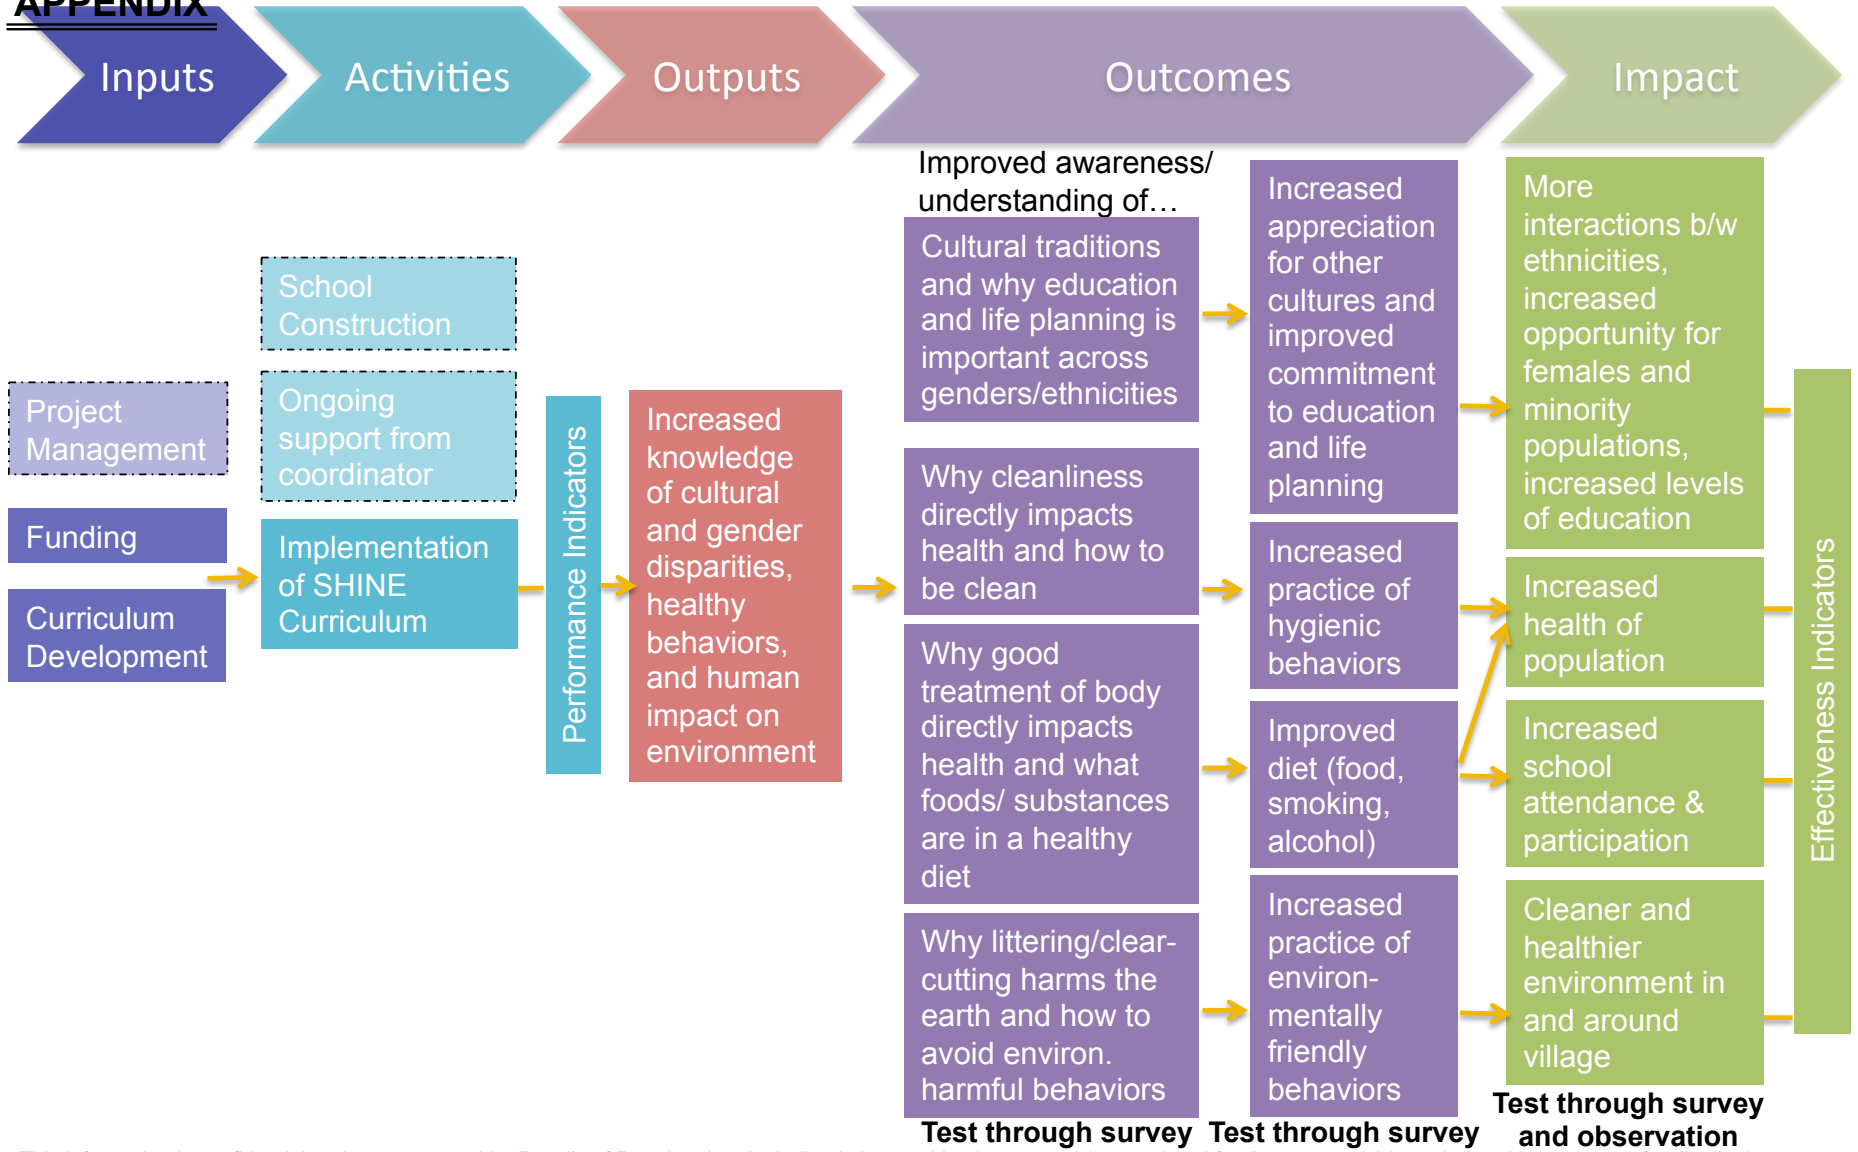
APPENDIX

Inputs

Activities

Outputs

Outcomes

Impact

Project Management

Funding

Curriculum Development

School Construction

Ongoing support from coordinator

Implementation of SHINE Curriculum

Performance Indicators

Increased knowledge of cultural and gender disparities, healthy behaviors, and human impact on environment

Improved awareness/ understanding of…

Cultural traditions and why education and life planning is important across genders/ethnicities

Why cleanliness directly impacts health and how to be clean

Why good treatment of body directly impacts health and what foods/ substances are in a healthy diet

Why littering/clear-cutting harms the earth and how to avoid environ. harmful behaviors

Test through survey

Increased appreciation for other cultures and improved commitment to education and life planning

Increased practice of hygienic behaviors

Improved diet (food, smoking, alcohol)

Increased practice of environmentally friendly behaviors

Test through survey

More interactions b/w ethnicities, increased opportunity for females and minority populations, increased levels of education

Increased health of population

Increased school attendance & participation

Cleaner and healthier environment in and around village

Test through survey and observation

Effectiveness Indicators

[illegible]